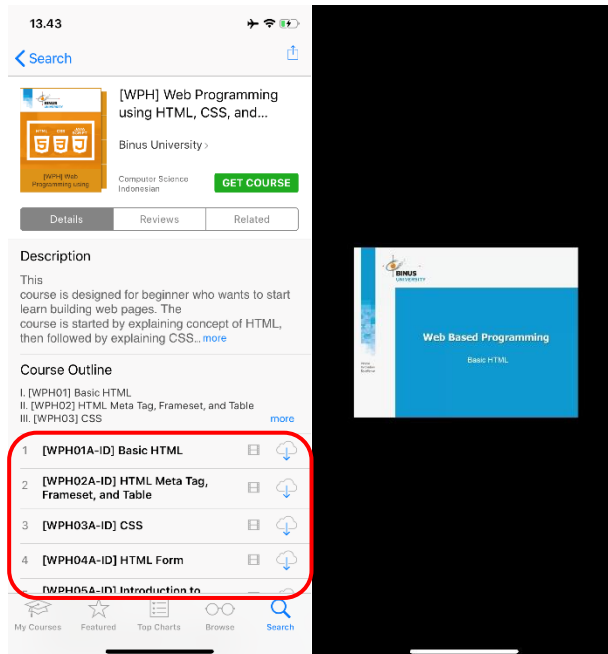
13.43

Search

BINUS UNIVERSITY
HTML CSS JAVA SCRIPT
[WPH] Web Programming using

[WPH] Web Programming using HTML, CSS, and...

Binus University

Computer Science
Indonesian

GET COURSE

Details | Reviews | Related

Description

This
course is designed for beginner who wants to start learn building web pages. The
course is started by explaining concept of HTML, then followed by explaining CSS... more

Course Outline

I. [WPH01] Basic HTML
II. [WPH02] HTML Meta Tag, Frameset, and Table
III. [WPH03] CSS
more

1 [WPH01A-ID] Basic HTML
2 [WPH02A-ID] HTML Meta Tag, Frameset, and Table
3 [WPH03A-ID] CSS
4 [WPH04A-ID] HTML Form
5 [WPH05A-ID] Introduction to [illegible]

My Courses | Featured | Top Charts | Browse | Search

BINUS UNIVERSITY

Web Based Programming
Basic HTML

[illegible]